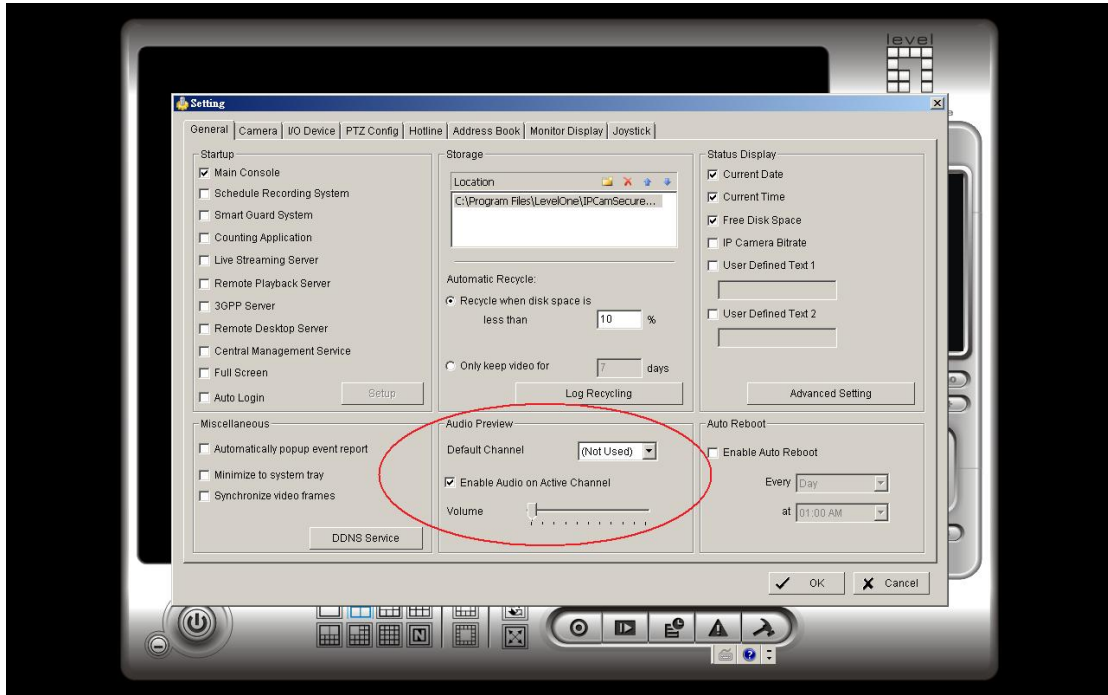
level

Setting

General | Camera | I/O Device | PTZ Config | Hotline | Address Book | Monitor Display | Joystick

Startup
Main Console
Schedule Recording System
Smart Guard System
Counting Application
Live Streaming Server
Remote Playback Server
3GPP Server
Remote Desktop Server
Central Management Service
Full Screen
Auto Login
Setup

Storage
Location
C:\Program Files\LevelOne\IPCamSecure...
Automatic Recycle:
Recycle when disk space is less than 10 %
Only keep video for 7 days
Log Recycling

Status Display
Current Date
Current Time
Free Disk Space
IP Camera Bitrate
User Defined Text 1
User Defined Text 2
Advanced Setting

Miscellaneous
Automatically popup event report
Minimize to system tray
Synchronize video frames
DDNS Service

Audio Preview
Default Channel (Not Used)
Enable Audio on Active Channel
Volume

Auto Reboot
Enable Auto Reboot
Every Day
at 01:00 AM

OK
Cancel